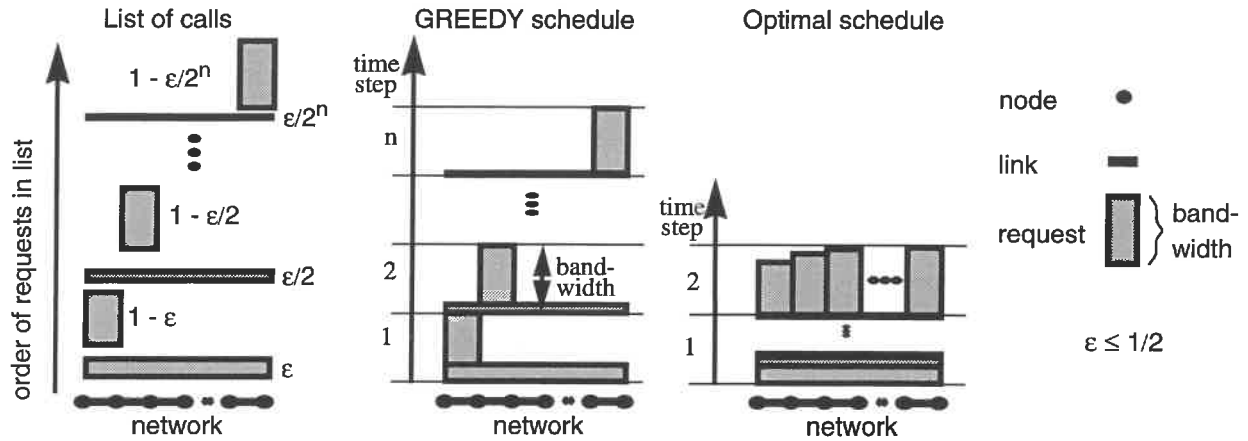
List of calls

order of requests in list

$1 - \varepsilon/2^n$

$\varepsilon/2^n$

$1 - \varepsilon/2$

$\varepsilon/2$

$1 - \varepsilon$

$\varepsilon$

network

GREEDY schedule

time step

n

2

1

band-width

network

Optimal schedule

time step

2

1

network

node

link

request

band-width

$\varepsilon \leq 1/2$